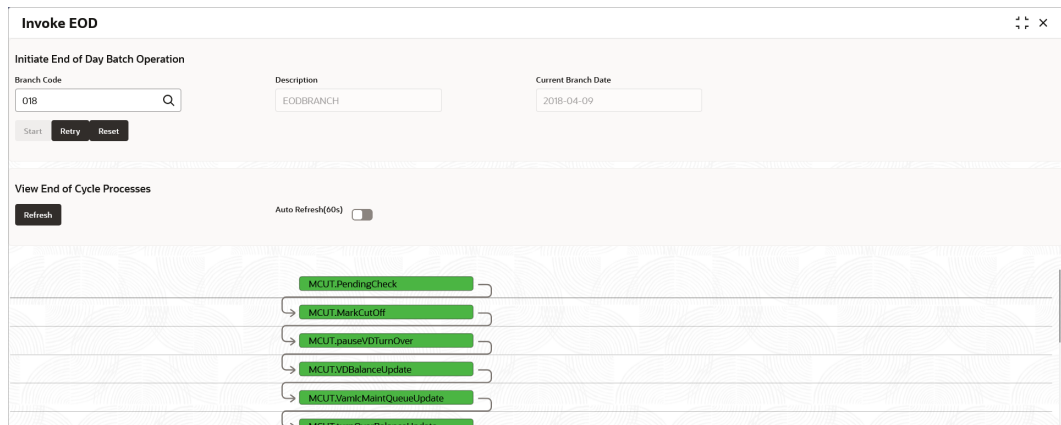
Invoke EOD

Initiate End of Day Batch Operation

Branch Code
018

Description
EODBRANCH

Current Branch Date
2018-04-09

Start Retry Reset

View End of Cycle Processes

Refresh

Auto Refresh(60s)

MCUT.PendingCheck

MCUT.MarkCutOff

MCUT.pauseVDTurnOver

MCUT.VDBalanceUpdate

MCUT.VamlcMaintQueueUpdate

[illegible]